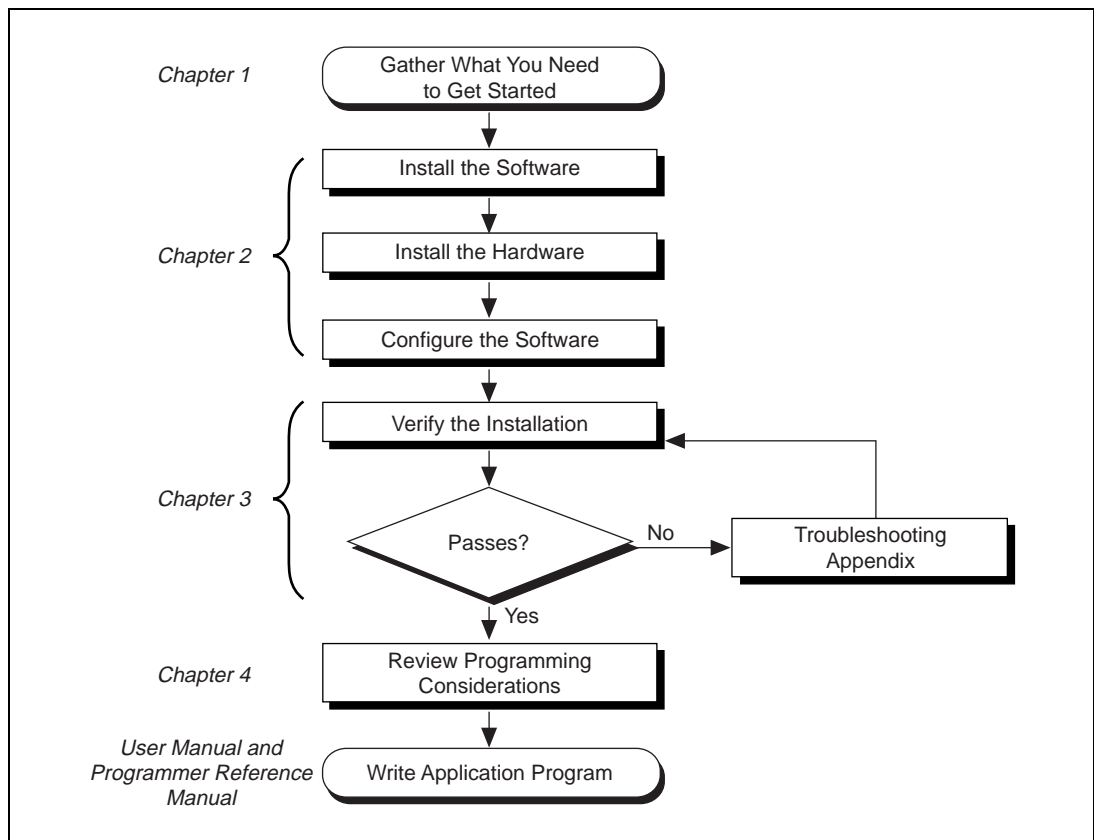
Chapter 1

Gather What You Need to Get Started

Chapter 2

Install the Software

Install the Hardware

Configure the Software

Chapter 3

Verify the Installation

Passes?

No

Troubleshooting Appendix

Yes

Chapter 4

Review Programming Considerations

User Manual and Programmer Reference Manual

Write Application Program